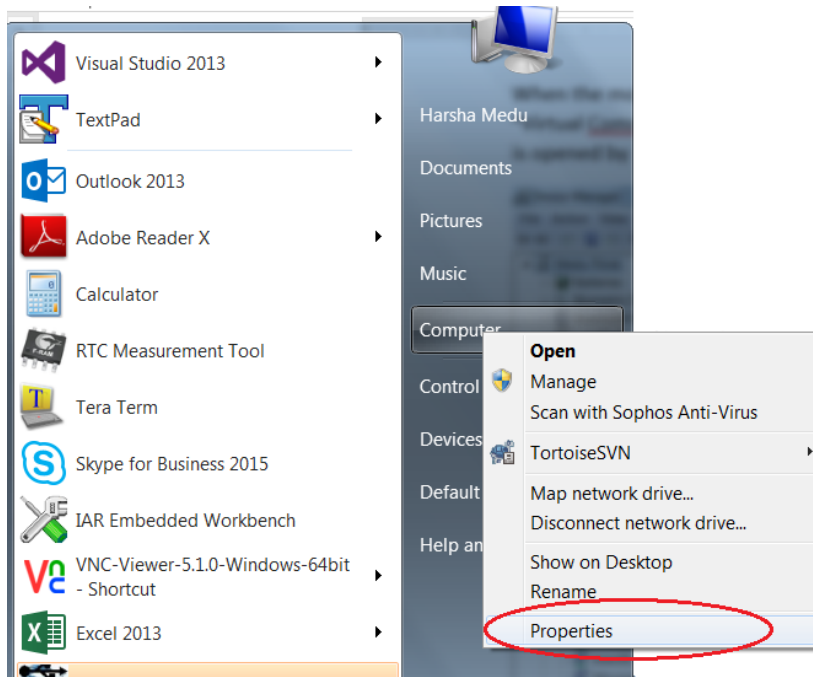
Visual Studio 2013
TextPad
Outlook 2013
Adobe Reader X
Calculator
RTC Measurement Tool
Tera Term
Skype for Business 2015
IAR Embedded Workbench
VNC-Viewer-5.1.0-Windows-64bit - Shortcut
Excel 2013

Harsha Medu
Documents
Pictures
Music
Computer
Control
Devices
Default
Help an

Open
Manage
Scan with Sophos Anti-Virus
TortoiseSVN
Map network drive...
Disconnect network drive...
Show on Desktop
Rename
Properties